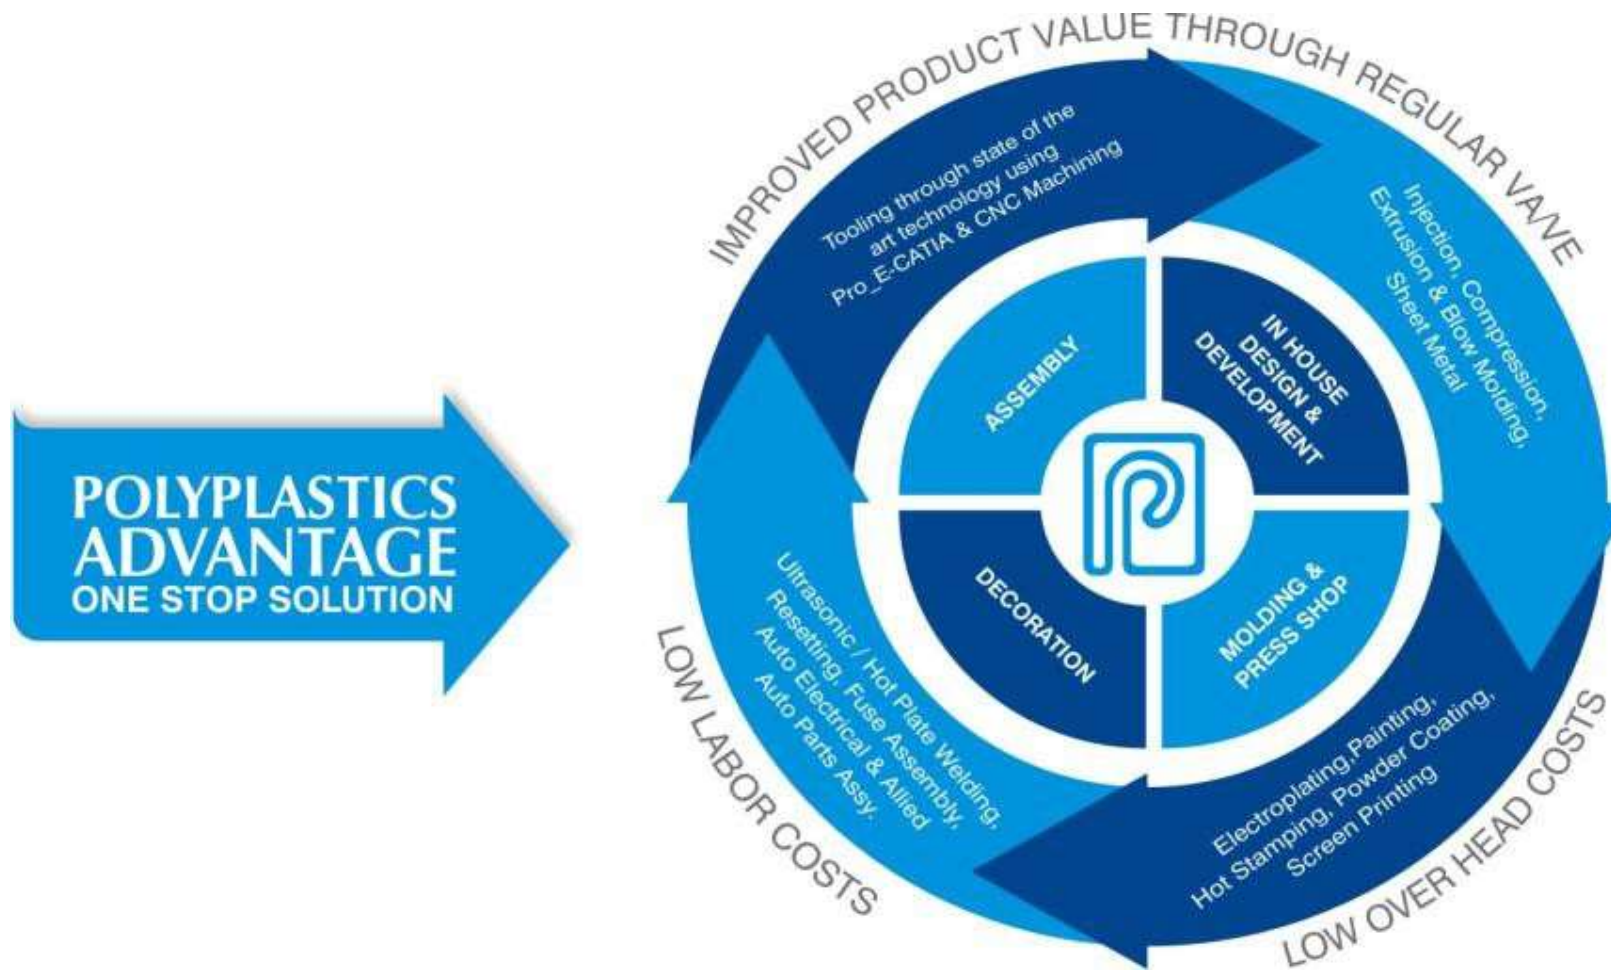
POLYPLASTICS ADVANTAGE ONE STOP SOLUTION

IMPROVED PRODUCT VALUE THROUGH REGULAR VAVE

Tooling through state of the art technology using Pro_E-CATIA & CNC Machining

Injection, Compression, Extrusion & Blow Molding, Sheet Metal

ASSEMBLY

IN HOUSE DESIGN & DEVELOPMENT

DECORATION

MOLDING & PRESS SHOP

Ultrasonic / Hot Plate Welding, Resetting, Fuse Assembly, Auto Electrical & Allied Auto Parts Assy.

Electroplating,Painting, Hot Stamping, Powder Coating, Screen Printing

LOW LABOR COSTS

LOW OVER HEAD COSTS